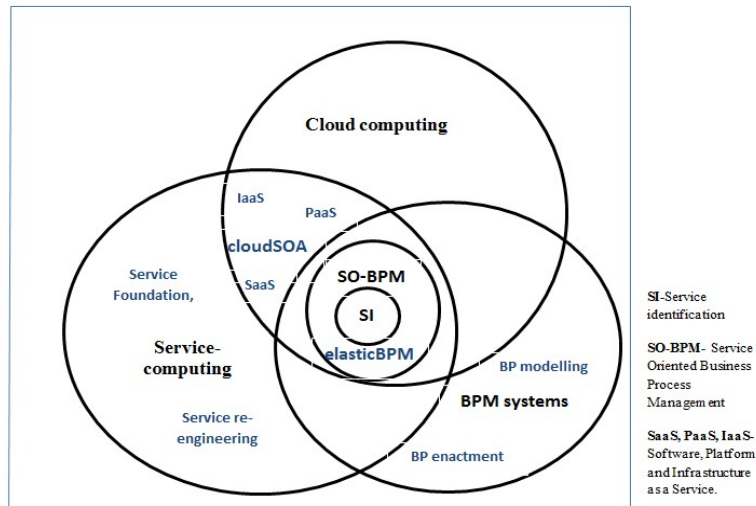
Cloud computing

IaaS

PaaS

cloudSOA

Service Foundation,

SaaS

SO-BPM

SI

Service-computing

elasticBPM

BP modelling

BPM systems

Service re-engineering

BP enactment

SI-Service identification

SO-BPM- Service Oriented Business Process Management

SaaS, PaaS, IaaS- Software, Platform and Infrastructure as a Service.